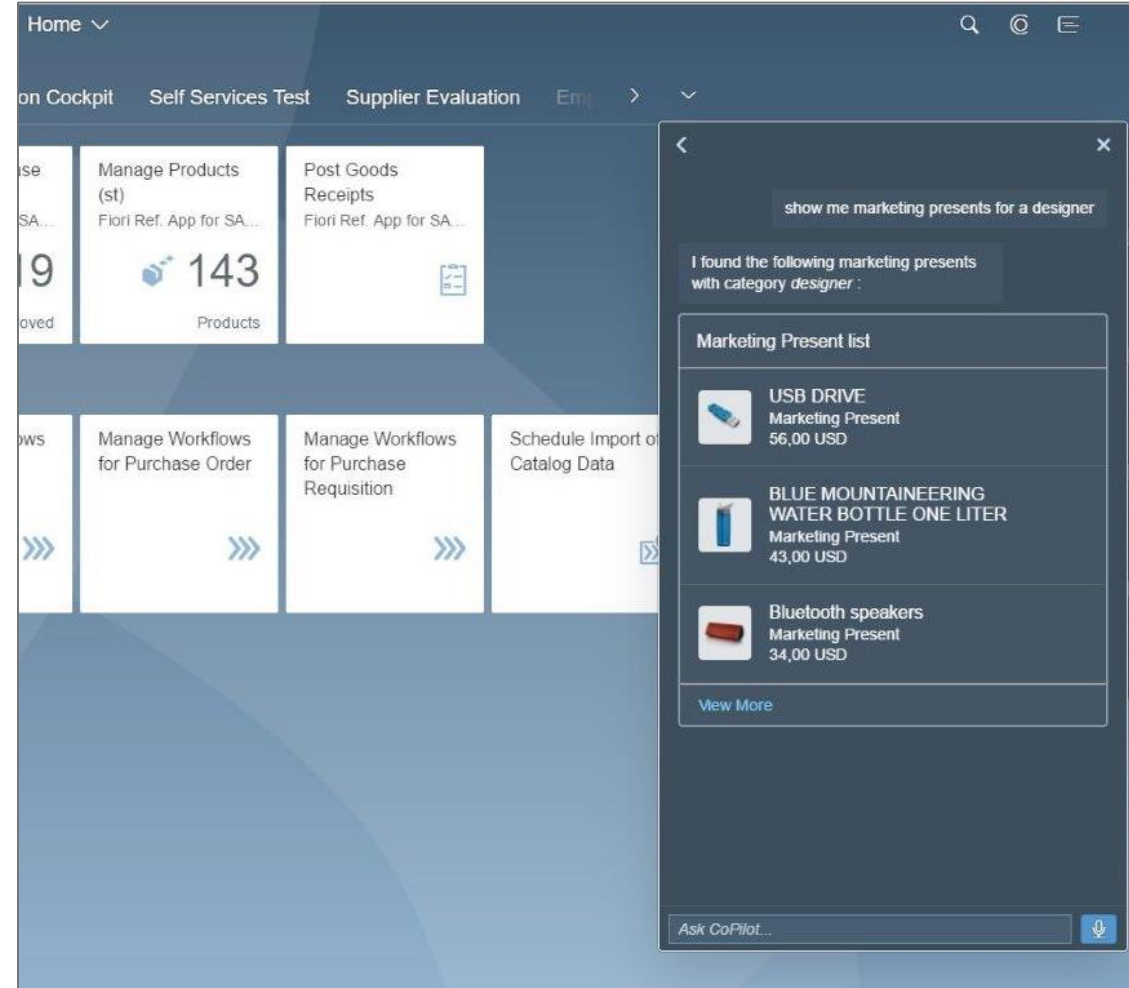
Home

on Cockpit Self Services Test Supplier Evaluation Em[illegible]

ise
SA...
19
oved

Manage Products (st)
Fiori Ref. App for SA...
143
Products

Post Goods Receipts
Fiori Ref. App for SA...

ows

Manage Workflows for Purchase Order

Manage Workflows for Purchase Requisition

Schedule Import of Catalog Data

show me marketing presents for a designer

I found the following marketing presents with category *designer* :

Marketing Present list

USB DRIVE
Marketing Present
56,00 USD

BLUE MOUNTAINEERING WATER BOTTLE ONE LITER
Marketing Present
43,00 USD

Bluetooth speakers
Marketing Present
34,00 USD

View More

Ask CoPilot...